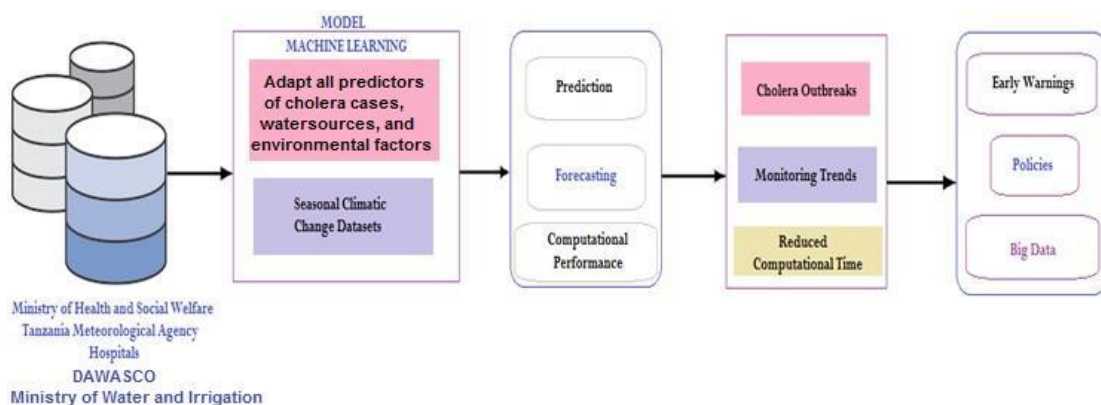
MODEL
MACHINE LEARNING

Adapt all predictors of cholera cases, watersources, and environmental factors

Seasonal Climatic Change Datasets

Prediction

Forecasting

Computational Performance

Cholera Outbreaks

Monitoring Trends

Reduced Computational Time

Early Warnings

Policies

Big Data

Ministry of Health and Social Welfare
Tanzania Meteorological Agency
Hospitals
DAWASCO
Ministry of Water and Irrigation